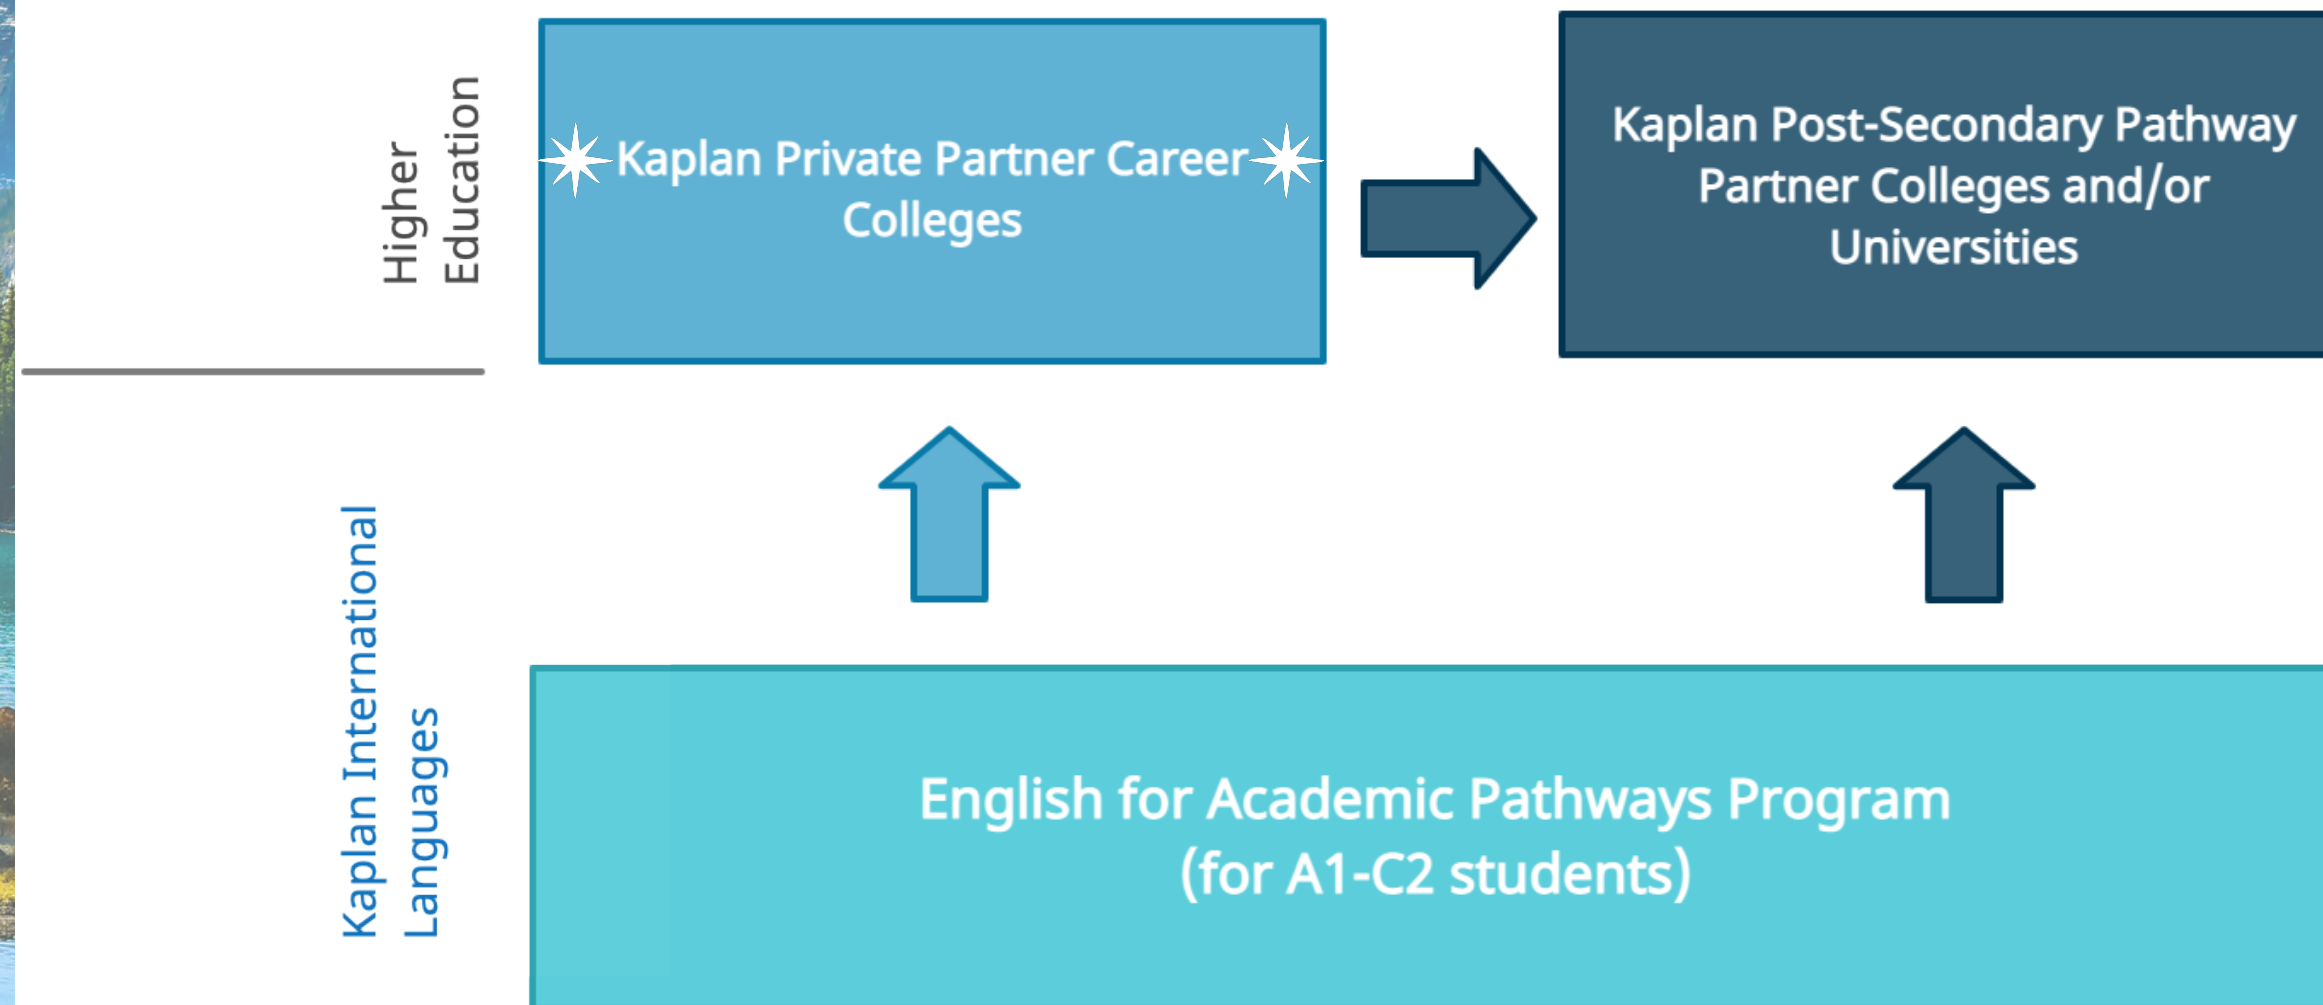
Higher Education

Kaplan Private Partner Career Colleges

Kaplan Post-Secondary Pathway Partner Colleges and/or Universities

Kaplan International Languages

English for Academic Pathways Program (for A1-C2 students)